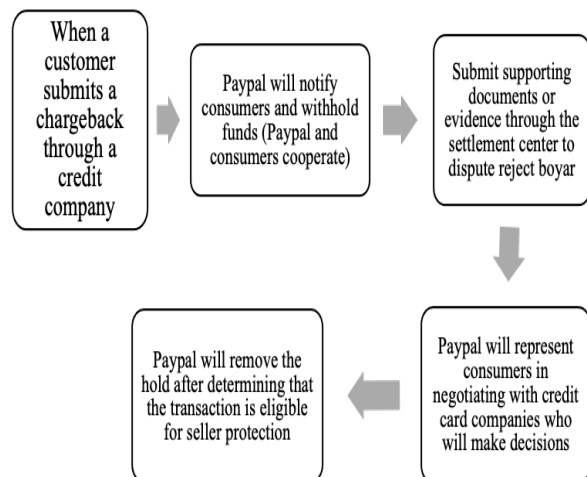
When a customer submits a chargeback through a credit company

Paypal will notify consumers and withhold funds (Paypal and consumers cooperate)

Submit supporting documents or evidence through the settlement center to dispute reject boyar

Paypal will represent consumers in negotiating with credit card companies who will make decisions

Paypal will remove the hold after determining that the transaction is eligible for seller protection